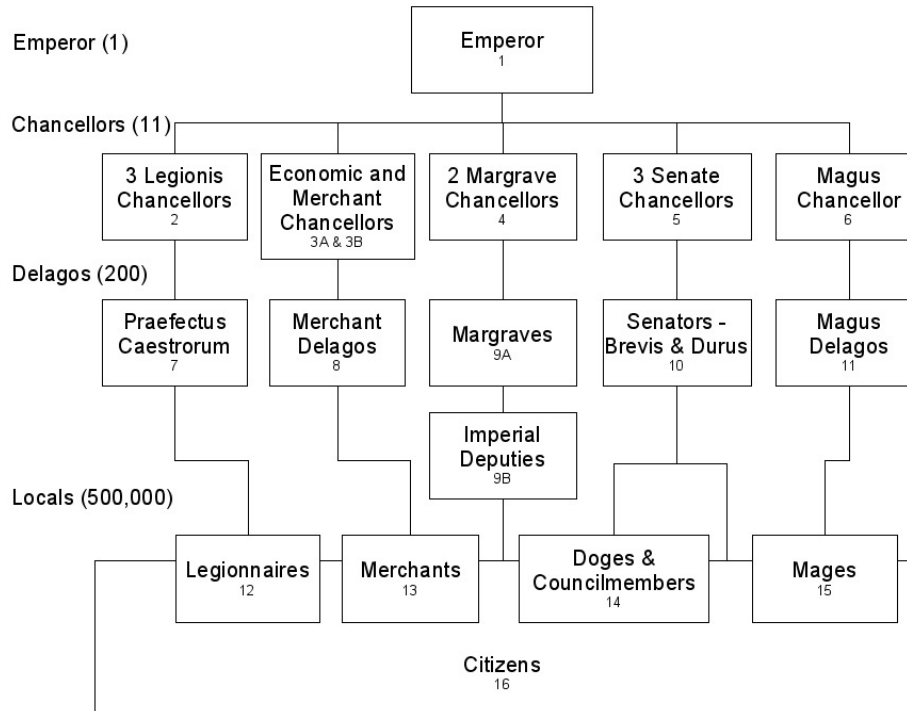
Emperor (1)

Emperor
1

Chancellors (11)

3 Legionis Chancellors
2

Economic and Merchant Chancellors
3A & 3B

2 Margrave Chancellors
4

3 Senate Chancellors
5

Magus Chancellor
6

Delagos (200)

Praefectus Caestrorum
7

Merchant Delagos
8

Margraves
9A

Senators - Brevis & Durus
10

Magus Delagos
11

Imperial Deputies
9B

Locals (500,000)

Legionnaires
12

Merchants
13

Doges & Councilmembers
14

Mages
15

Citizens
16